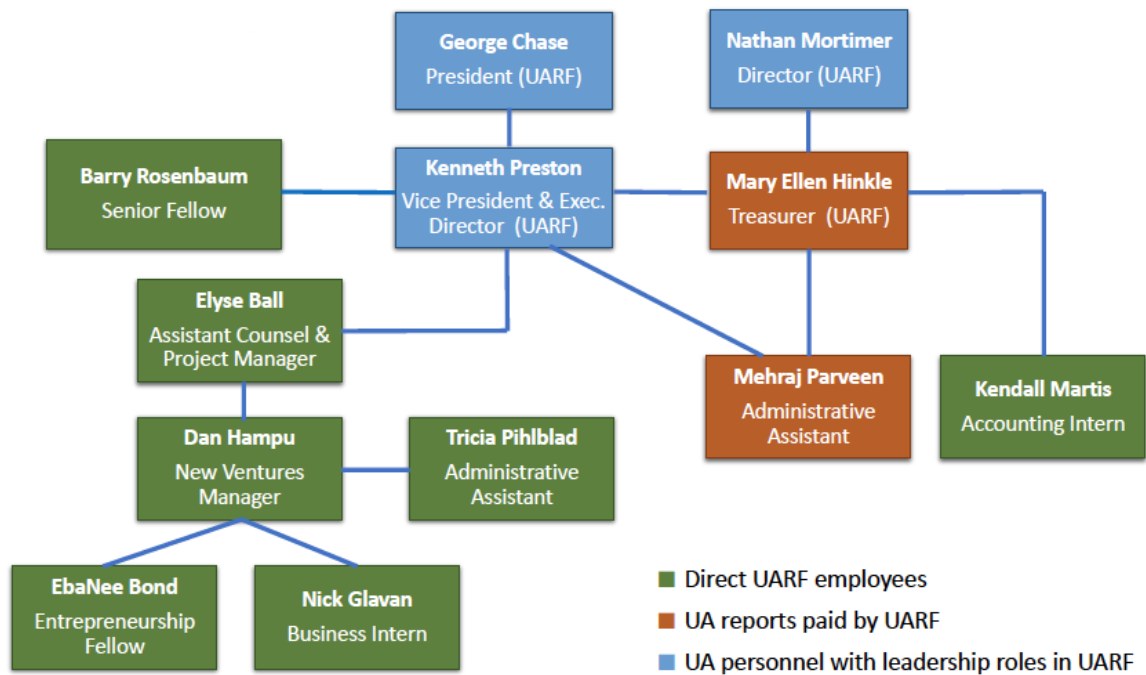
George Chase
President (UARF)

Nathan Mortimer
Director (UARF)

Barry Rosenbaum
Senior Fellow

Kenneth Preston
Vice President & Exec. Director (UARF)

Mary Ellen Hinkle
Treasurer (UARF)

Elyse Ball
Assistant Counsel & Project Manager

Mehraj Parveen
Administrative Assistant

Kendall Martis
Accounting Intern

Dan Hampu
New Ventures Manager

Tricia Pihlblad
Administrative Assistant

EbaNee Bond
Entrepreneurship Fellow

Nick Glavan
Business Intern

Direct UARF employees
UA reports paid by UARF
UA personnel with leadership roles in UARF